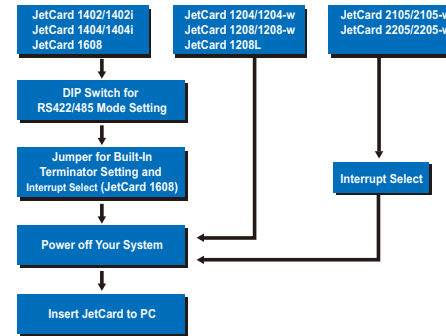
JetCard 1402/1402i
JetCard 1404/1404i
JetCard 1608

JetCard 1204/1204-w
JetCard 1208/1208-w
JetCard 1208L

JetCard 2105/2105-w
JetCard 2205/2205-w

DIP Switch for RS422/485 Mode Setting

Jumper for Built-In Terminator Setting and Interrupt Select (JetCard 1608)

Interrupt Select

Power off Your System

Insert JetCard to PC